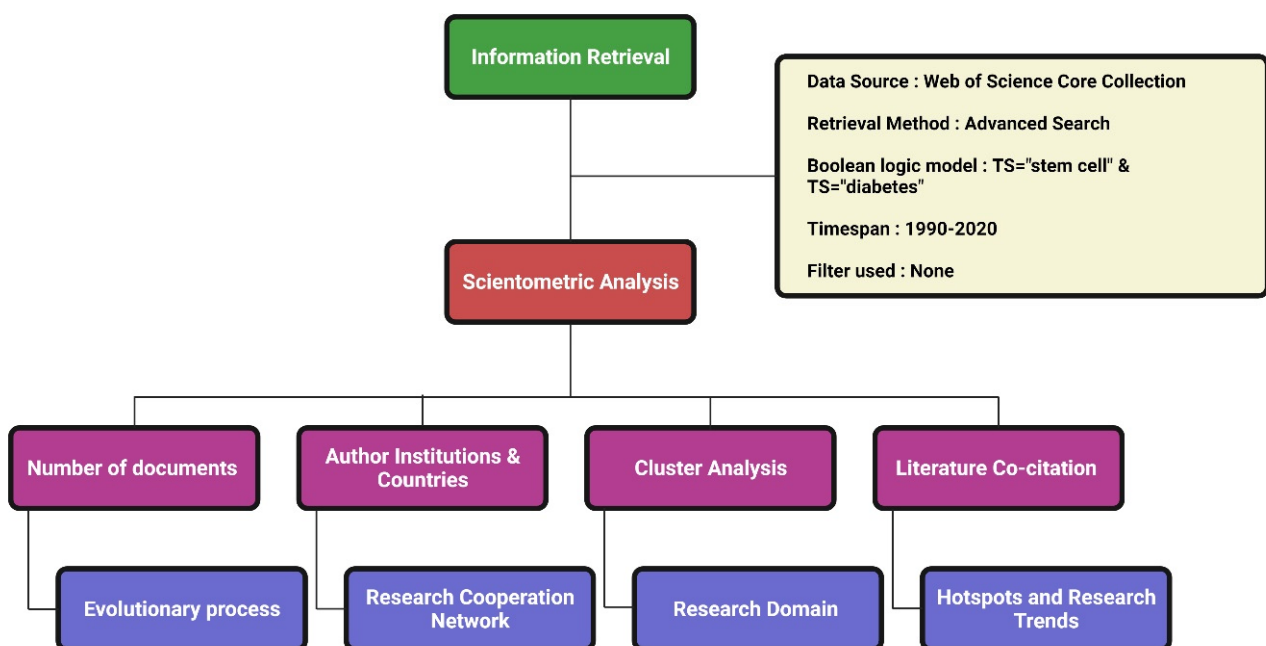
Information Retrieval

Data Source : Web of Science Core Collection

Retrieval Method : Advanced Search

Boolean logic model : TS="stem cell" & TS="diabetes"

Timespan : 1990-2020

Filter used : None

Scientometric Analysis

Number of documents

Author Institutions & Countries

Cluster Analysis

Literature Co-citation

Evolutionary process

Research Cooperation Network

Research Domain

Hotspots and Research Trends